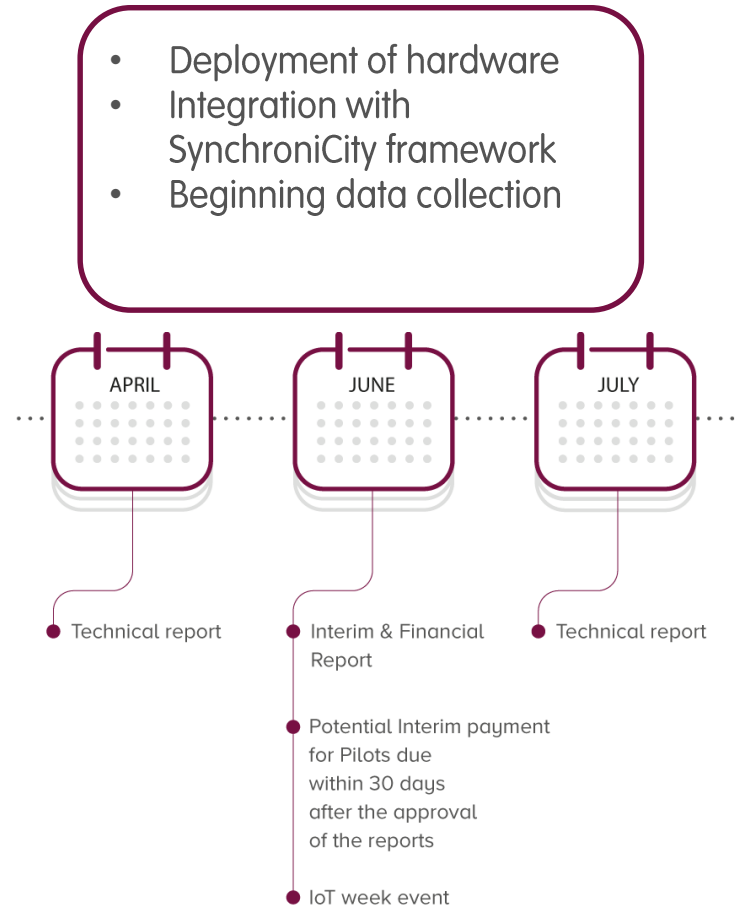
- Deployment of hardware
- Integration with SynchroniCity framework
- Beginning data collection

APRIL

JUNE

JULY

Technical report

Interim & Financial Report

Potential Interim payment for Pilots due within 30 days after the approval of the reports

IoT week event

Technical report